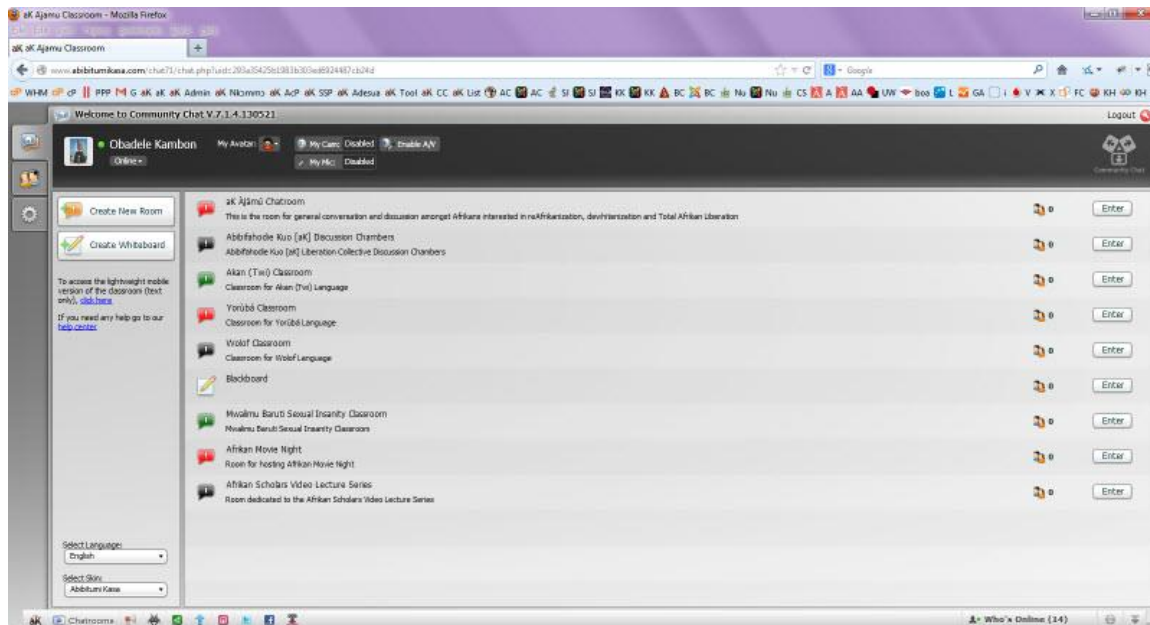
aK Ajamu Classroom - Mozilla Firefox

aK aK Ajamu Classroom

www.abibitumikasa.com/chat71/chat.php?usid=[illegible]

Google

WHM PPP G aK aK aK Admin aK Nkonnm aK AcP aK SSP aK Adesua aK Tool aK CC aK List AC AC SI SI KK KK BC BC Nu Nu CS A AA UW boa L GA FC KH KH

Welcome to Community Chat V.7.1.4.130521

Logout

Obadele Kambon
Online

My Avatar:
My Cam: Disabled
Enable A/V
My Mic: Disabled

Community Chat

Create New Room

Create Whiteboard

To access the lightweight mobile version of the classroom (text only), click here

If you need any help go to our help center

Select Language:
English

Select Skin:
Abibitumi Kasa

aK Àjàmú Chatroom
This is the room for general conversation and discussion amongst Afrikans interested in reAfrikanization, dewhiteanization and Total Afrikan Liberation
0 Enter

Abibifahodie Kuo [aK] Discussion Chambers
Abibifahodie Kuo [aK] Liberation Collective Discussion Chambers
0 Enter

Akan (Twi) Classroom
Classroom for Akan (Twi) Language
0 Enter

Yorùbá Classroom
Classroom for Yorùbá Language
0 Enter

Wolof Classroom
Classroom for Wolof Language
0 Enter

Blackboard
0 Enter

Mwalimu Baruti Sexual Insanity Classroom
Mwalimu Baruti Sexual Insanity Classroom
0 Enter

Afrikan Movie Night
Room for hosting Afrikan Movie Night
0 Enter

Afrikan Scholars Video Lecture Series
Room dedicated to the Afrikan Scholars Video Lecture Series
0 Enter

aK Chatrooms

Who's Online (14)